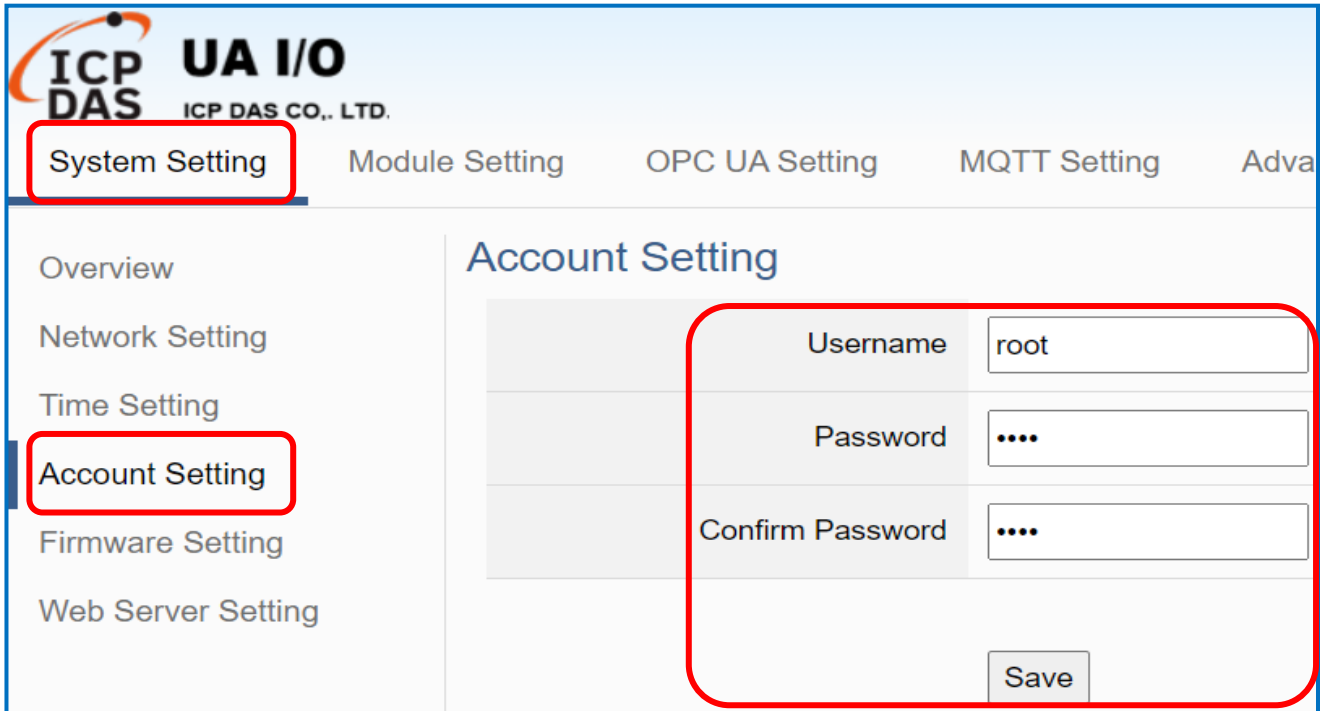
ICP DAS UA I/O
ICP DAS CO,. LTD.

System Setting Module Setting OPC UA Setting MQTT Setting Adva

Overview
Network Setting
Time Setting
Account Setting
Firmware Setting
Web Server Setting

Account Setting

| Username | root |
|---|---|
| Password | •••• |
| Confirm Password | •••• |

Save